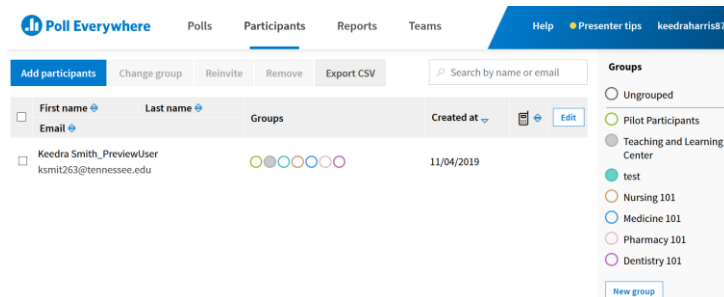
Poll Everywhere Polls Participants Reports Teams Help Presenter tips keedraharris8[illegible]

Add participants Change group Reinvite Remove Export CSV Search by name or email

| First name | Last name | Groups | Created at | Edit |
|---|---|---|---|---|
| Email | | | | |
| Keedra Smith_PreviewUser ksmit263@tennessee.edu | | | 11/04/2019 | |

Groups

Ungrouped

Pilot Participants

Teaching and Learning Center

test

Nursing 101

Medicine 101

Pharmacy 101

Dentistry 101

New group